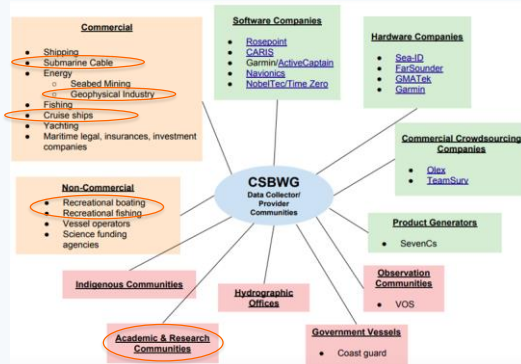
Commercial

- Shipping
- Submarine Cable
- Energy
  - Seabed Mining
  - Geophysical Industry
- Fishing
- Cruise ships
- Yachting
- Maritime legal, insurances, investment companies

Software Companies

- Rosepoint
- CARIS
- Garmin/ActiveCaptain
- Navionics
- NobelTec/Time Zero

Hardware Companies

- Sea-ID
- FarSounder
- GMATek
- Garmin

Commercial Crowdsourcing Companies

- Olex
- TeamSurv

Non-Commercial

- Recreational boating
- Recreational fishing
- Vessel operators
- Science funding agencies

CSBWG
Data Collector/ Provider Communities

Product Generators

- SevenCs

Indigenous Communities

Hydrographic Offices

Observation Communities

- VOS

Academic & Research Communities

Government Vessels

- Coast guard